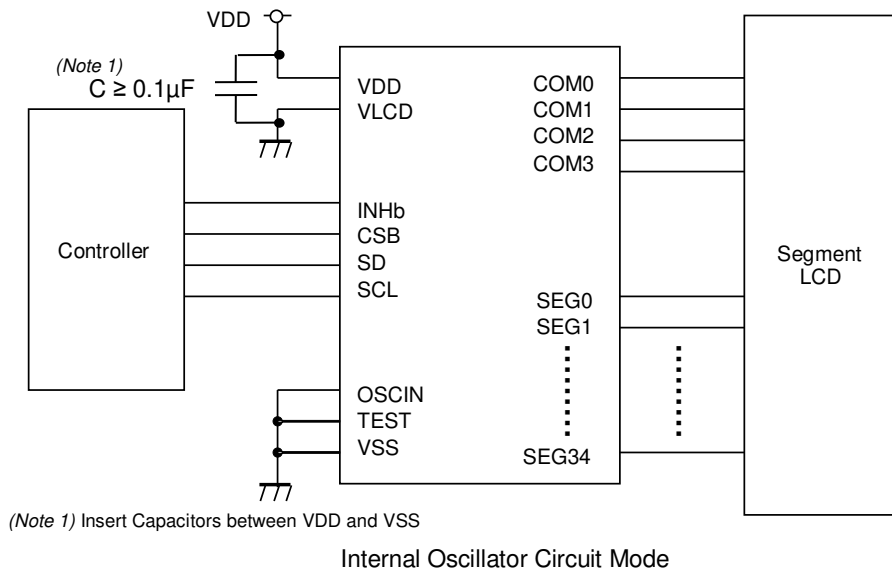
VDD

(Note 1)
C ≥ 0.1µF

VDD
VLCD

COM0
COM1
COM2
COM3

Controller

INHb
CSB
SD
SCL

Segment LCD

SEG0
SEG1

OSCIN
TEST
VSS

SEG34

(Note 1) Insert Capacitors between VDD and VSS

Internal Oscillator Circuit Mode